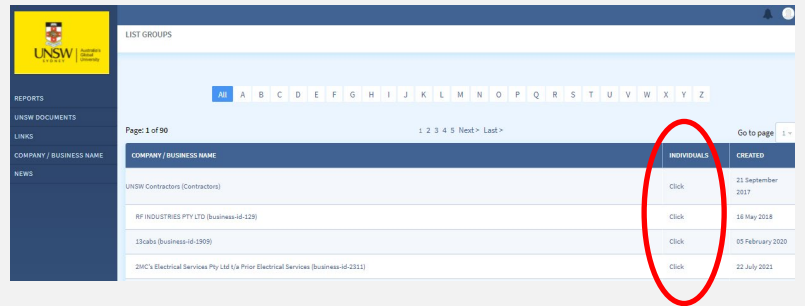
UNSW SYDNEY

Australia's Global University

REPORTS

UNSW DOCUMENTS

LINKS

COMPANY / BUSINESS NAME

NEWS

LIST GROUPS

All A B C D E F G H I J K L M N O P Q R S T U V W X Y Z

Page: 1 of 90

1 2 3 4 5 Next > Last >

Go to page 1

| COMPANY / BUSINESS NAME | INDIVIDUALS | CREATED |
|---|---|---|
| UNSW Contractors (Contractors) | Click | 21 September 2017 |
| RF INDUSTRIES PTY LTD (business-id-129) | Click | 16 May 2018 |
| 13cabs (business-id-1909) | Click | 05 February 2020 |
| 2MC's Electrical Services Pty Ltd t/a Prior Electrical Services (business-id-2311) | Click | 22 July 2021 |